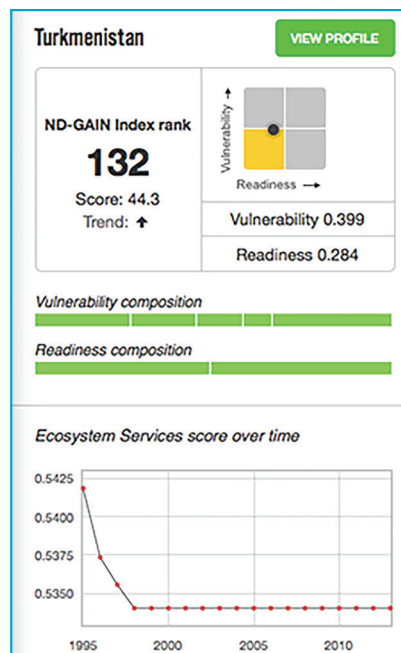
Turkmenistan

VIEW PROFILE

ND-GAIN Index rank

132

Score: 44.3

Trend: ↑

Vulnerability →

Readiness →

Vulnerability 0.399

Readiness 0.284

Vulnerability composition

Readiness composition

Ecosystem Services score over time

0.5425

0.5400

0.5375

0.5350

1995

2000

2005

2010